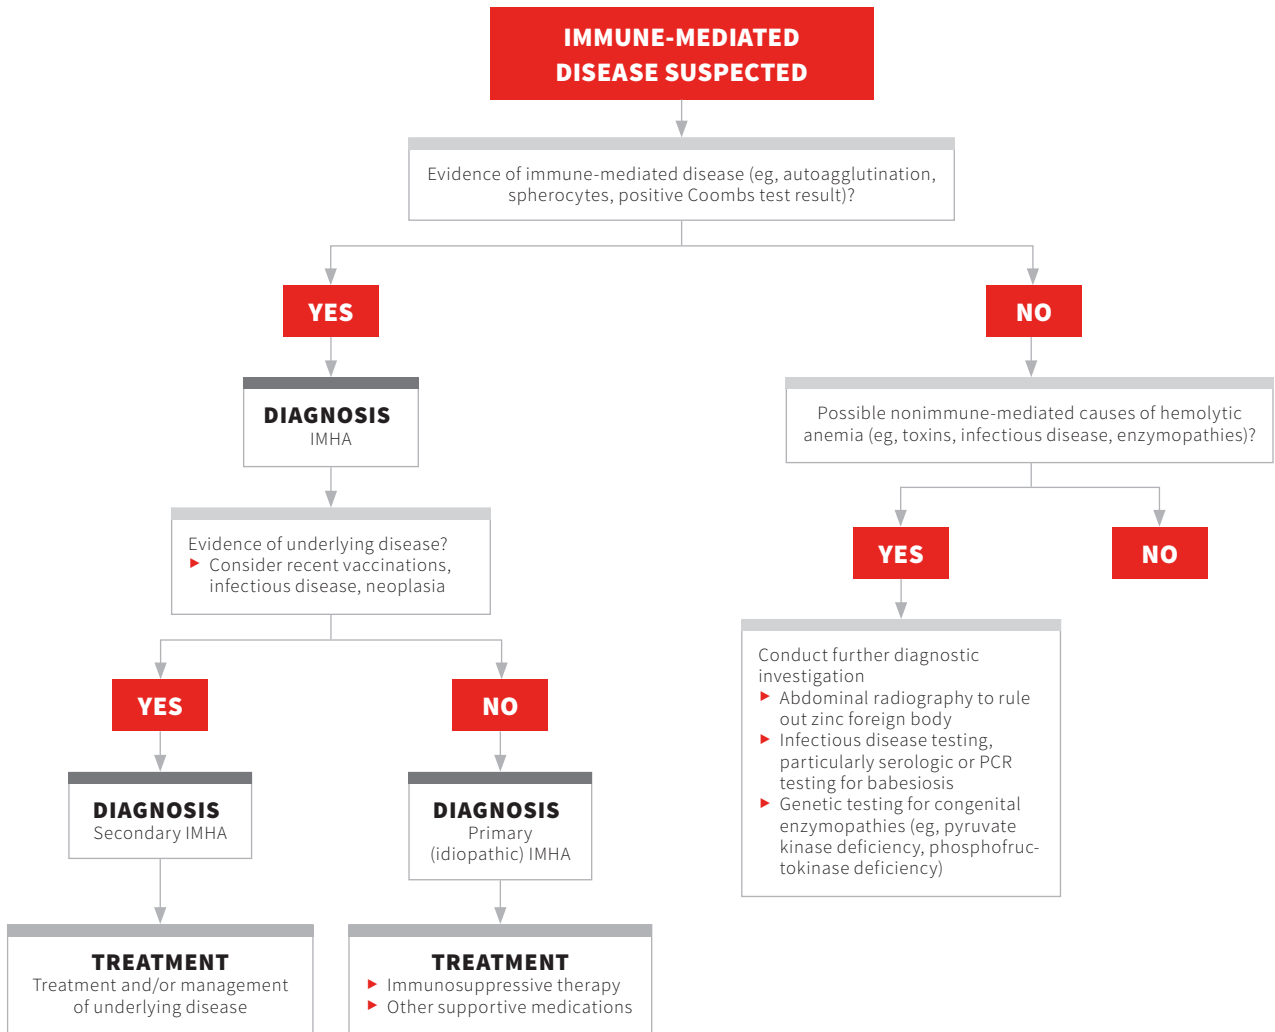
IMMUNE-MEDIATED DISEASE SUSPECTED

Evidence of immune-mediated disease (eg, autoagglutination, spherocytes, positive Coombs test result)?

YES

DIAGNOSIS
IMHA

Evidence of underlying disease?
▸ Consider recent vaccinations, infectious disease, neoplasia

YES

DIAGNOSIS
Secondary IMHA

TREATMENT
Treatment and/or management of underlying disease

NO

DIAGNOSIS
Primary (idiopathic) IMHA

TREATMENT
▸ Immunosuppressive therapy
▸ Other supportive medications

NO

Possible nonimmune-mediated causes of hemolytic anemia (eg, toxins, infectious disease, enzymopathies)?

YES

Conduct further diagnostic investigation
▸ Abdominal radiography to rule out zinc foreign body
▸ Infectious disease testing, particularly serologic or PCR testing for babesiosis
▸ Genetic testing for congenital enzymopathies (eg, pyruvate kinase deficiency, phosphofructokinase deficiency)

NO